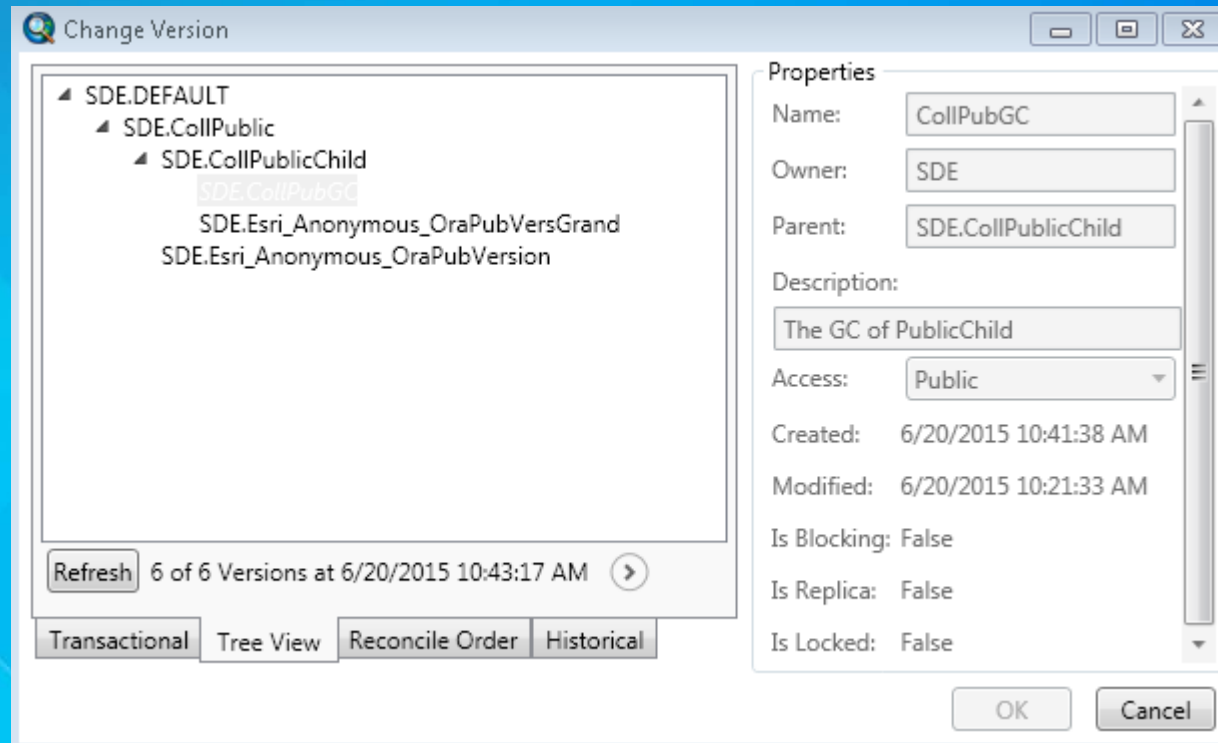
Change Version

SDE.DEFAULT
SDE.CollPublic
SDE.CollPublicChild
SDE.CollPubGC
SDE.Esri_Anonymous_OraPubVersGrand
SDE.Esri_Anonymous_OraPubVersion

Refresh 6 of 6 Versions at 6/20/2015 10:43:17 AM

Transactional | Tree View | Reconcile Order | Historical

Properties
Name: CollPubGC
Owner: SDE
Parent: SDE.CollPublicChild
Description:
The GC of PublicChild
Access: Public
Created: 6/20/2015 10:41:38 AM
Modified: 6/20/2015 10:21:33 AM
Is Blocking: False
Is Replica: False
Is Locked: False

OK Cancel